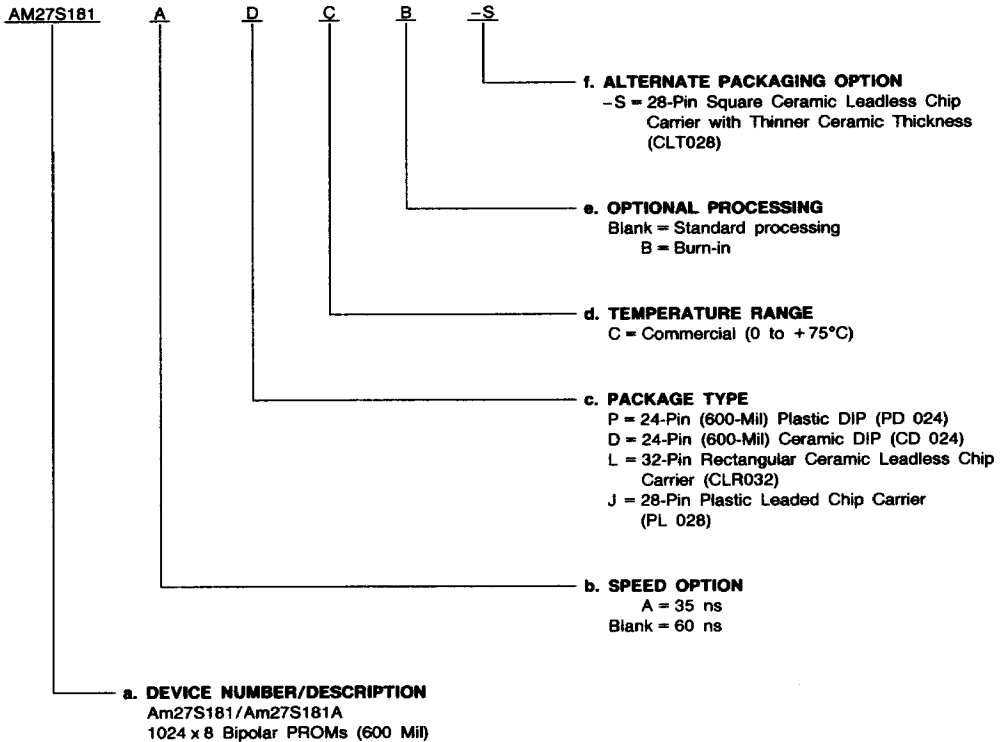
AM27S181 A D C B -S

f. ALTERNATE PACKAGING OPTION
-S = 28-Pin Square Ceramic Leadless Chip Carrier with Thinner Ceramic Thickness (CLT028)

e. OPTIONAL PROCESSING
Blank = Standard processing
B = Burn-in

d. TEMPERATURE RANGE
C = Commercial (0 to +75°C)

c. PACKAGE TYPE
P = 24-Pin (600-Mil) Plastic DIP (PD 024)
D = 24-Pin (600-Mil) Ceramic DIP (CD 024)
L = 32-Pin Rectangular Ceramic Leadless Chip Carrier (CLR032)
J = 28-Pin Plastic Leaded Chip Carrier (PL 028)

b. SPEED OPTION
A = 35 ns
Blank = 60 ns

a. DEVICE NUMBER/DESCRIPTION
Am27S181/Am27S181A
1024 x 8 Bipolar PROMs (600 Mil)